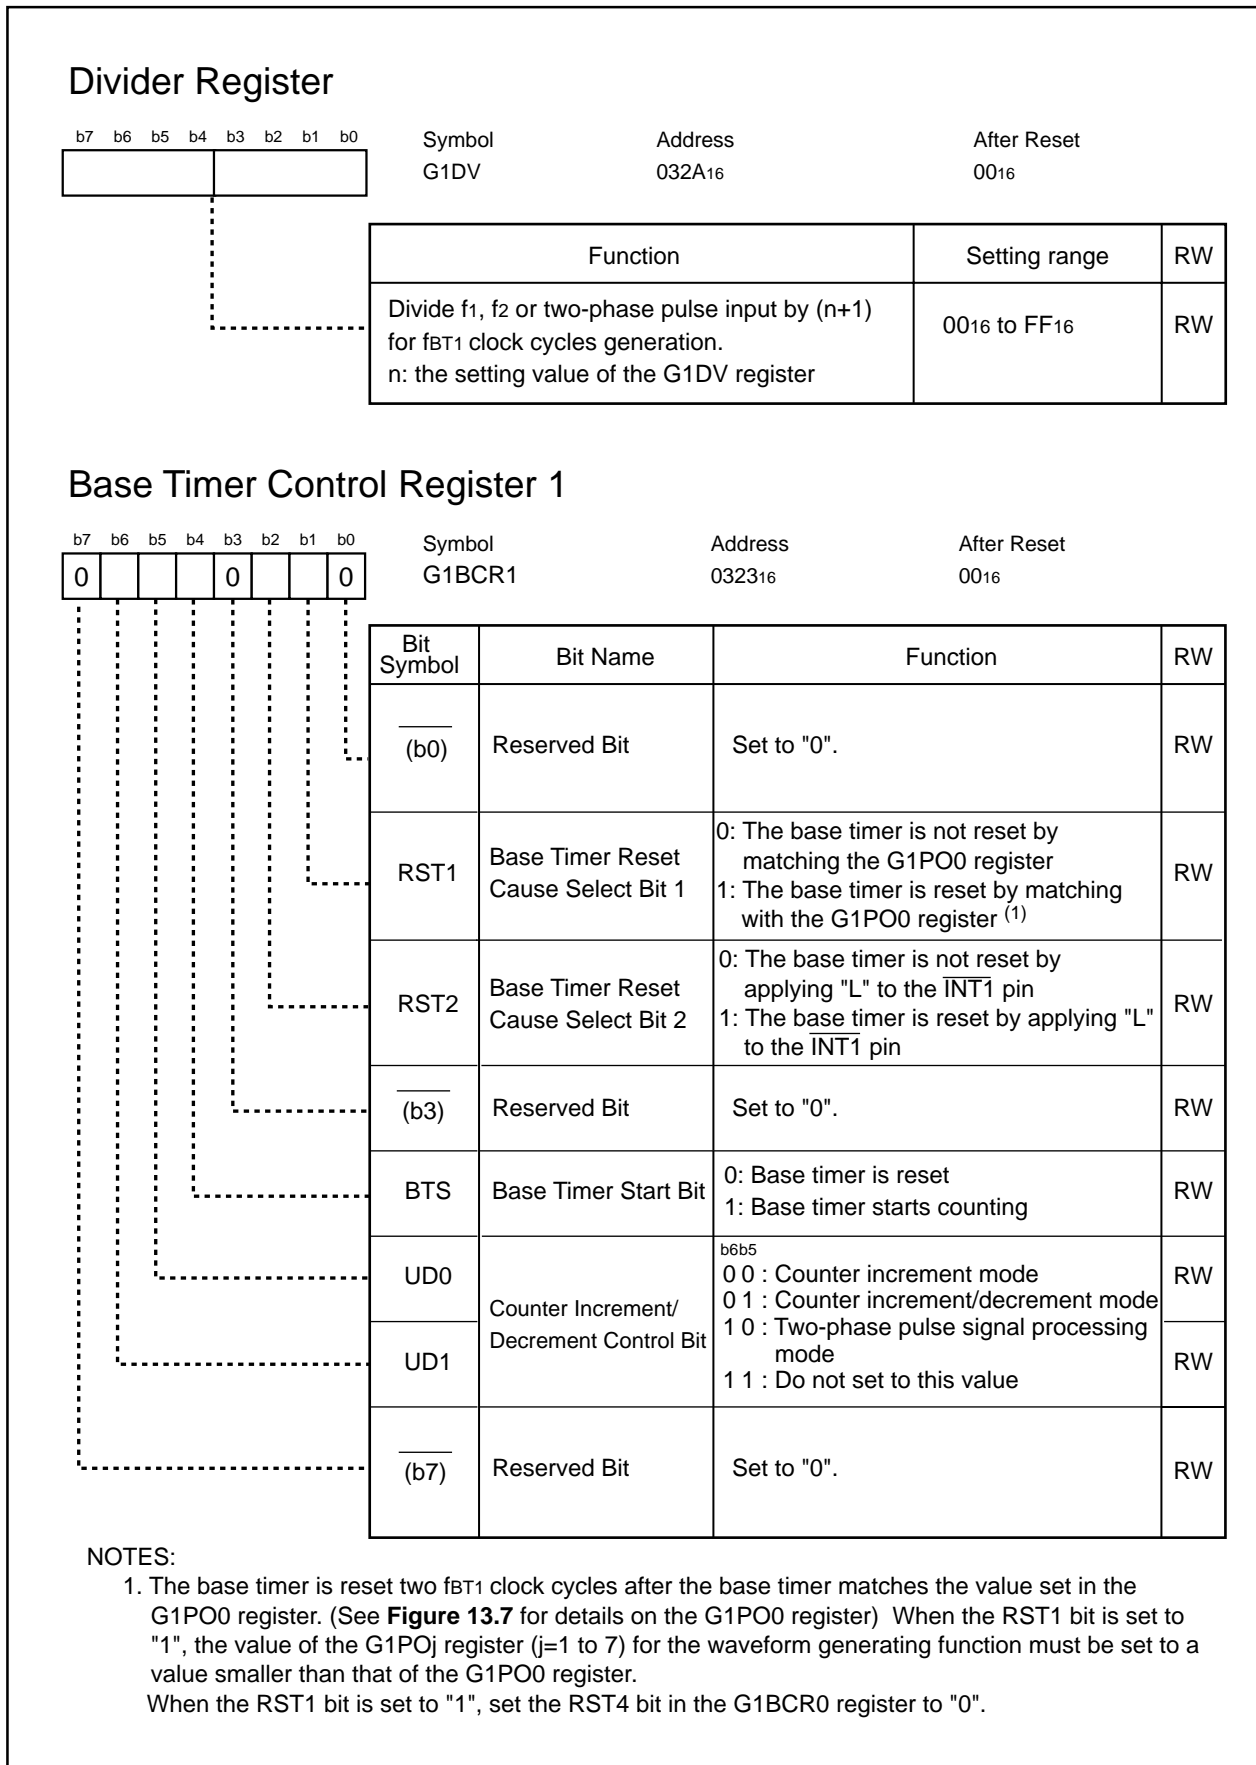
Divider Register

b7 b6 b5 b4 b3 b2 b1 b0

| Symbol | Address | After Reset |
|---|---|---|
| G1DV | $032A_{16}$ | $00_{16}$ |

| Function | Setting range | RW |
|---|---|---|
| Divide $f_1$, $f_2$ or two-phase pulse input by (n+1) for $f_{BT1}$ clock cycles generation. n: the setting value of the G1DV register | $00_{16}$ to $FF_{16}$ | RW |

Base Timer Control Register 1

b7 b6 b5 b4 b3 b2 b1 b0
0 0 0

| Symbol | Address | After Reset |
|---|---|---|
| G1BCR1 | $0323_{16}$ | $00_{16}$ |

| Bit Symbol | Bit Name | Function | RW |
|---|---|---|---|
| $\overline{\quad}$ (b0) | Reserved Bit | Set to "0". | RW |
| RST1 | Base Timer Reset Cause Select Bit 1 | 0: The base timer is not reset by matching the G1PO0 register 1: The base timer is reset by matching with the G1PO0 register $^{(1)}$ | RW |
| RST2 | Base Timer Reset Cause Select Bit 2 | 0: The base timer is not reset by applying "L" to the $\overline{INT1}$ pin 1: The base timer is reset by applying "L" to the $\overline{INT1}$ pin | RW |
| $\overline{\quad}$ (b3) | Reserved Bit | Set to "0". | RW |
| BTS | Base Timer Start Bit | 0: Base timer is reset 1: Base timer starts counting | RW |
| UD0 | Counter Increment/ Decrement Control Bit | b6b5 0 0 : Counter increment mode 0 1 : Counter increment/decrement mode 1 0 : Two-phase pulse signal processing mode 1 1 : Do not set to this value | RW |
| UD1 | | | RW |
| $\overline{\quad}$ (b7) | Reserved Bit | Set to "0". | RW |

NOTES:
1. The base timer is reset two $f_{BT1}$ clock cycles after the base timer matches the value set in the G1PO0 register. (See **Figure 13.7** for details on the G1PO0 register) When the RST1 bit is set to "1", the value of the G1POj register (j=1 to 7) for the waveform generating function must be set to a value smaller than that of the G1PO0 register.
When the RST1 bit is set to "1", set the RST4 bit in the G1BCR0 register to "0".